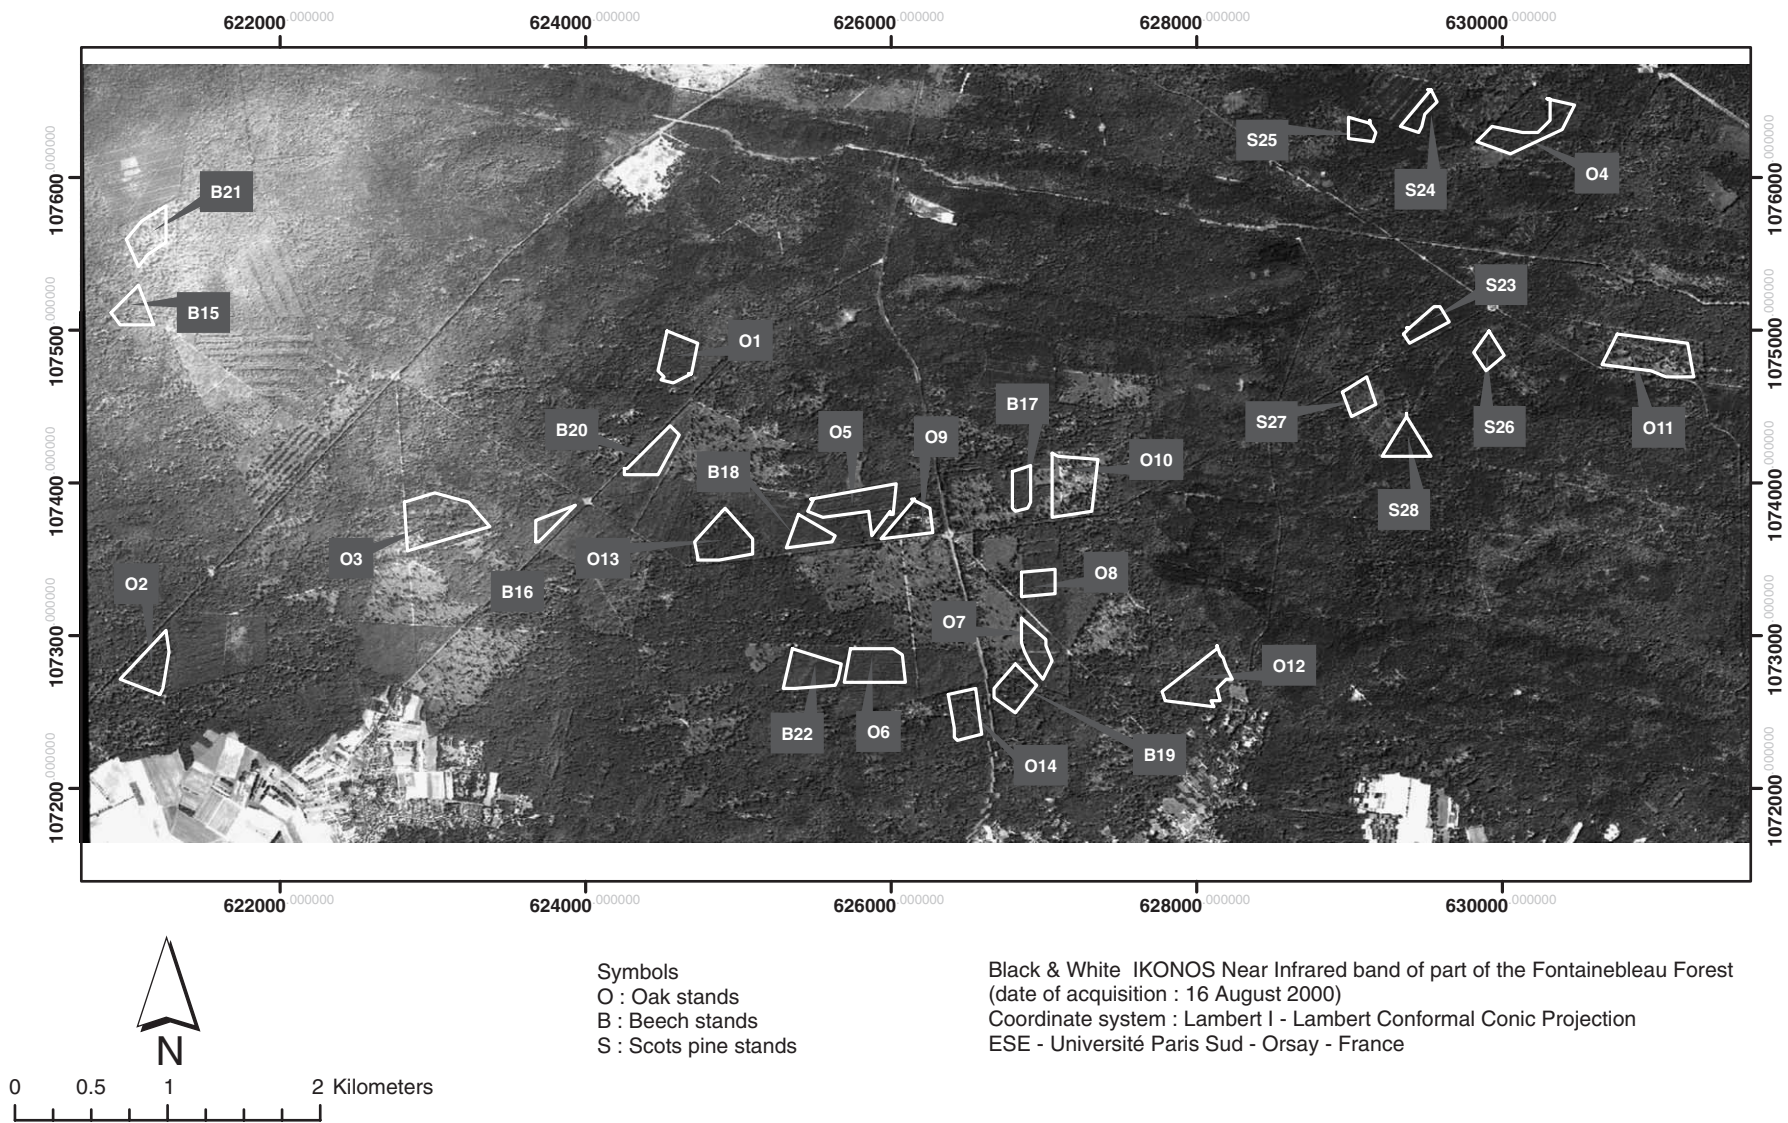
622000.000000 624000.000000 626000.000000 628000.000000 630000.000000

107600.000000
107500.000000
107400.000000
107300.000000
107200.000000

107600.000000
107500.000000
107400.000000
107300.000000
107200.000000

S25
S24
O4
B21
S23
B15
O1
O11
S27
S26
B17
B20
O5
O9
O10
B18
S28
O3
O13
O8
O2
B16
O7
O12
B22
O6
O14
B19

622000.000000 624000.000000 626000.000000 628000.000000 630000.000000

N

0 0.5 1 2 Kilometers

Symbols
O : Oak stands
B : Beech stands
S : Scots pine stands

Black & White IKONOS Near Infrared band of part of the Fontainebleau Forest
(date of acquisition : 16 August 2000)
Coordinate system : Lambert I - Lambert Conformal Conic Projection
ESE - Université Paris Sud - Orsay - France